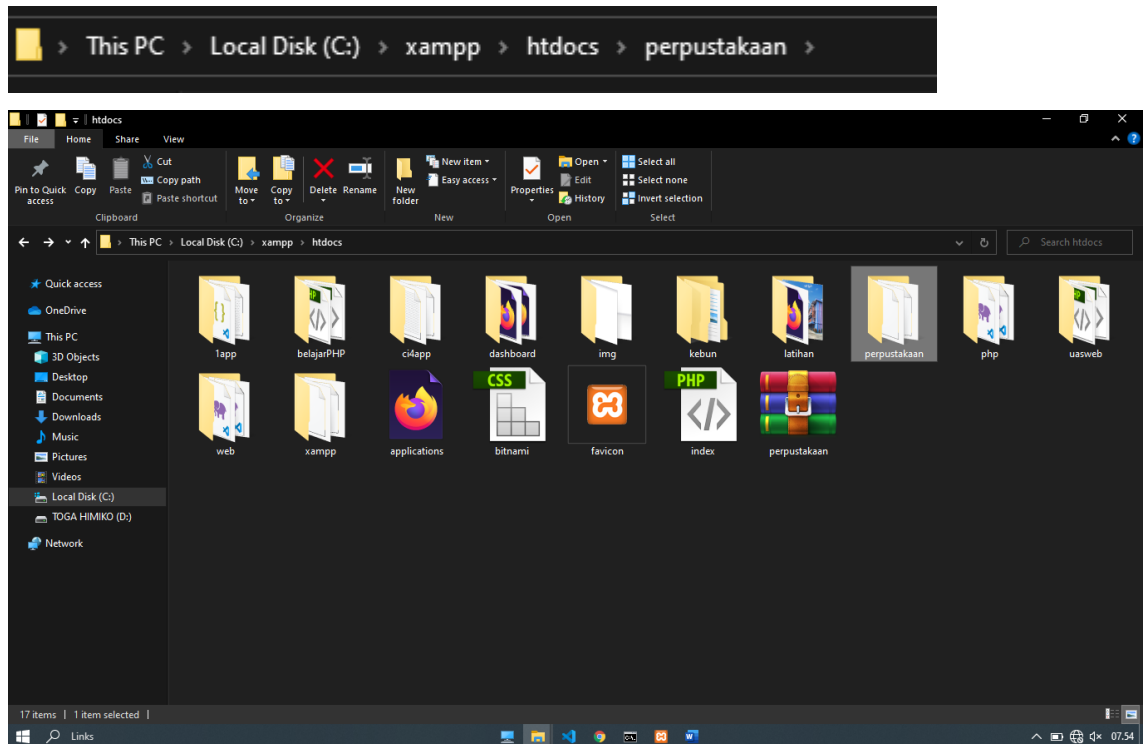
This PC › Local Disk (C:) › xampp › htdocs › perpustakaan ›

htdocs

File Home Share View

Pin to Quick access Copy Paste Cut Copy path Paste shortcut
Clipboard

Move to Copy to Delete Rename
Organize

New folder New item Easy access
New

Properties Open Edit History
Open

Select all Select none Invert selection
Select

This PC › Local Disk (C:) › xampp › htdocs

Search htdocs

Quick access
OneDrive
This PC
3D Objects
Desktop
Documents
Downloads
Music
Pictures
Videos
Local Disk (C:)
TOGA HIMIKO (D:)
Network

1app
belajarPHP
ci4app
dashboard
img
kebun
latihan
perpustakaan
php
uasweb
web
xampp
applications
CSS
bitnami
favicon
PHP
index
perpustakaan

17 items | 1 item selected |

Links

07.54